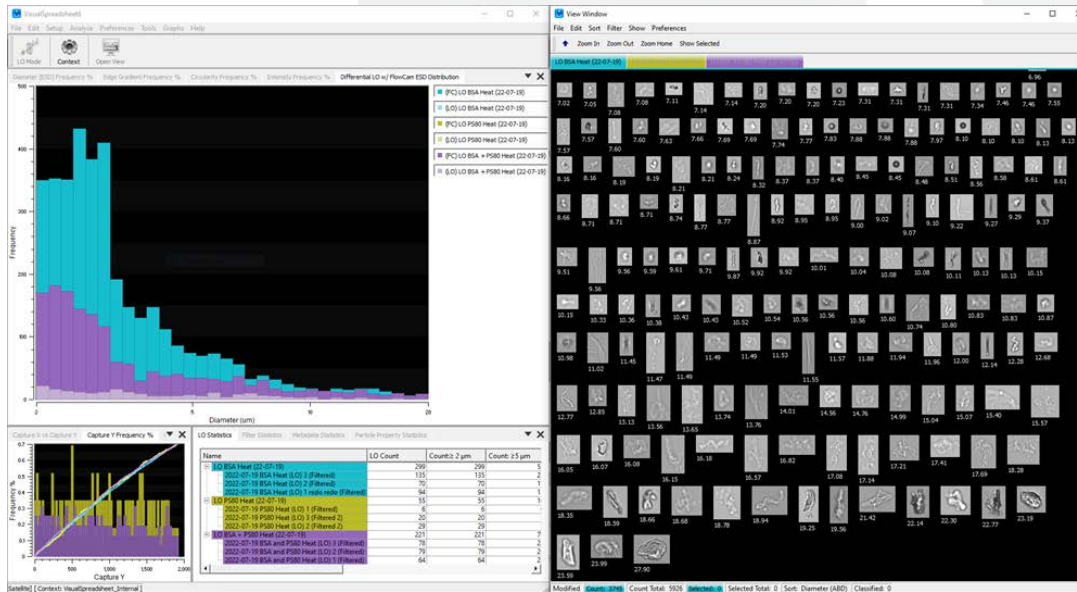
VisualSpreadsheet
File Edit Setup Analyze Preferences Tools Graphs Help
LO Mode Context Open View
Diameter (ESD) Frequency % Edge Gradient Frequency % Circularity Frequency % Intensity Frequency % Differential LO w/ FlowCam ESD Distribution

(FC) LO BSA Heat (22-07-19)
(LO) LO BSA Heat (22-07-19)
(FC) LO PS80 Heat (22-07-19)
(LO) LO PS80 Heat (22-07-19)
(FC) LO BSA + PS80 Heat (22-07-19)
(LO) LO BSA + PS80 Heat (22-07-19)

500
400
300
200
100
0
Frequency
0 5 10 15 20
Diameter (um)

Capture X vs Capture Y Capture Y Frequency %
0.7
0.6
0.5
0.4
0.3
0.2
0.1
0
Frequency %
0 500 1000 1500 2000
Capture Y

LO Statistics Filter Statistics Metadata Statistics Particle Property Statistics

| Name | LO Count | Count ≥ 2 µm | Count ≥5 µm |
|---|---|---|---|
| LO BSA Heat (22-07-19) | 299 | 299 | 5 |
| 2022-07-19 BSA Heat (LO) 3 (Filtered) | 135 | 135 | 2 |
| 2022-07-19 BSA Heat (LO) 2 (Filtered) | 70 | 70 | 1 |
| 2022-07-19 BSA Heat (LO) 1 redo redo (Filtered) | 94 | 94 | 1 |
| LO PS80 Heat (22-07-19) | 55 | 55 | 1 |
| 2022-07-19 PS80 Heat (LO) 1 (Filtered) | 6 | 6 | |
| 2022-07-19 PS80 Heat (LO) 3 (Filtered 2) | 20 | 20 | |
| 2022-07-19 PS80 Heat (LO) 2 (Filtered 2) | 29 | 29 | |
| LO BSA + PS80 Heat (22-07-19) | 221 | 221 | 7 |
| 2022-07-19 BSA and PS80 Heat (LO) 3 (Filtered) | 78 | 78 | 2 |
| 2022-07-19 BSA and PS80 Heat (LO) 2 (Filtered) | 79 | 79 | 2 |
| 2022-07-19 BSA and PS80 Heat (LO) 1 (Filtered) | 64 | 64 | 3 |

Satellite | Context: VisualSpreadsheet_Internal

View Window
File Edit Sort Filter Show Preferences
Zoom In Zoom Out Zoom Home Show Selected
LO BSA Heat (22-07-19)

6.96
7.02 7.05 7.08 7.08 7.11 7.14 7.14 7.20 7.20 7.20 7.23 7.31 7.31 7.31 7.31 7.34 7.46 7.46 7.55
7.57 7.57 7.60 7.60 7.63 7.66 7.69 7.74 7.77 7.83 7.88 7.88 7.97 8.10 8.10 8.10 8.13 8.13
8.16 8.16 8.19 8.19 8.21 8.21 8.24 8.32 8.37 8.37 8.40 8.45 8.45 8.48 8.51 8.56 8.56 8.61 8.61
8.66 8.71 8.71 8.74 8.77 8.77 8.87 8.92 8.95 8.95 9.00 9.02 9.07 9.10 9.22 9.27 9.29 9.37
9.51 9.56 9.56 9.59 9.61 9.71 9.87 9.92 9.92 10.01 10.04 10.08 10.08 10.11 10.13 10.13 10.15
10.15 10.33 10.36 10.38 10.43 10.45 10.52 10.54 10.56 10.56 10.56 10.60 10.74 10.80 10.83 10.83 10.87
10.98 11.02 11.45 11.47 11.49 11.49 11.49 11.53 11.55 11.57 11.88 11.94 11.96 12.00 12.14 12.28 12.68
12.77 12.85 13.13 13.56 13.65 13.74 13.76 14.01 14.56 14.76 14.99 15.04 15.07 15.40 15.57
16.05 16.07 16.08 16.15 16.18 16.57 16.82 17.08 17.14 17.21 17.41 17.69 18.28
18.35 18.59 18.66 18.68 18.78 18.94 19.25 19.36 21.42 22.14 22.30 22.77 23.19
23.59 23.99 27.92

Modified Count: 3745 Count Total: 5926 Selected: 0 Selected Total: 0 Sort: Diameter (ABD) Classified: 0